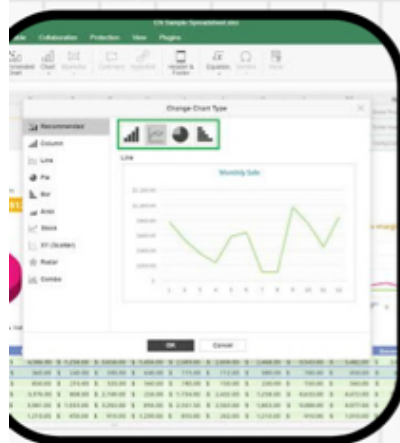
OX Sample Spreadsheet.xlsx

Collaboration Protection View Plugins

Chart Header & Footer Equation Symbol

Change Chart Type

Recommended
Column
Line
Pie
Bar
Area
Stock
XY (Scatter)
Radar
Combo

Line

Monthly Sale

1 2 3 4 5 6 7 8 9 10 11 12

OK Cancel